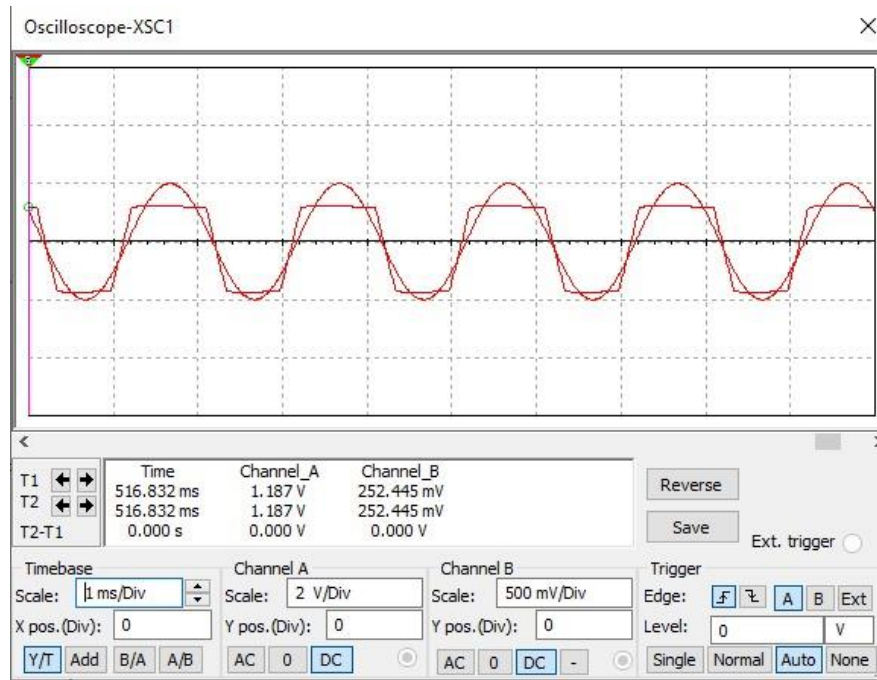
Oscilloscope-XSC1

| | Time | Channel_A | Channel_B |
|---|---|---|---|
| T1 | 516.832 ms | 1.187 V | 252.445 mV |
| T2 | 516.832 ms | 1.187 V | 252.445 mV |
| T2-T1 | 0.000 s | 0.000 V | 0.000 V |

Reverse

Save

Ext. trigger

Timebase
Scale: 1 ms/Div
X pos.(Div): 0
Y/T Add B/A A/B

Channel A
Scale: 2 V/Div
Y pos.(Div): 0
AC 0 DC

Channel B
Scale: 500 mV/Div
Y pos.(Div): 0
AC 0 DC -

Trigger
Edge: A B Ext
Level: 0 V
Single Normal Auto None